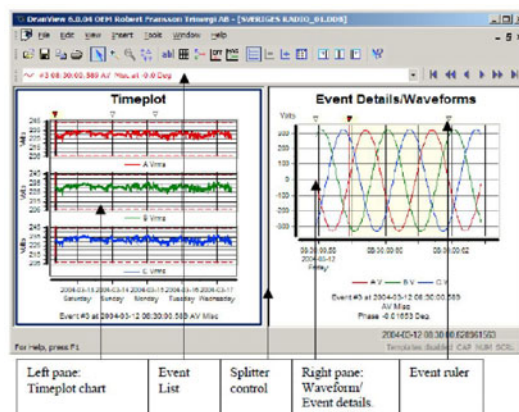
DranView 6.0.04 OEM Robert Fransson Teleregi AB - [SVERIGES RADIO_01.DDB]

File Edit View Insert Tools Window Help

#3 08:30:00.589 AV Misc at -0.6 Deg

Timeplot

Volts

A Vrms

B Vrms

C Vrms

2004-03-13 Saturday 2004-03-14 Sunday 2004-03-15 Monday 2004-03-16 Tuesday 2004-03-17 Wednesday

Event #3 at 2004-03-12 08:30:00.589 AV Misc

Event Details/Waveforms

Volts

08:30:00.58 2004-03-12 Friday 08:30:00.60 08:30:00.62

A V B V C V

Event #3 at 2004-03-12 08:30:00.589 AV Misc Phase -0.61653 Deg

For Help, press F1

2004-03-12 08:30:00.628961563

Templates disabled CAP NUM SCRL

| Left pane: Timeplot chart | Event List | Splitter control | Right pane: Waveform/ Event details | Event ruler |
|---|---|---|---|---|